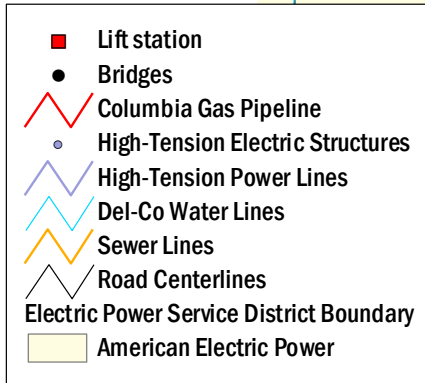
Lift station
Bridges
Columbia Gas Pipeline
High-Tension Electric Structures
High-Tension Power Lines
Del-Co Water Lines
Sewer Lines
Road Centerlines
Electric Power Service District Boundary
American Electric Power